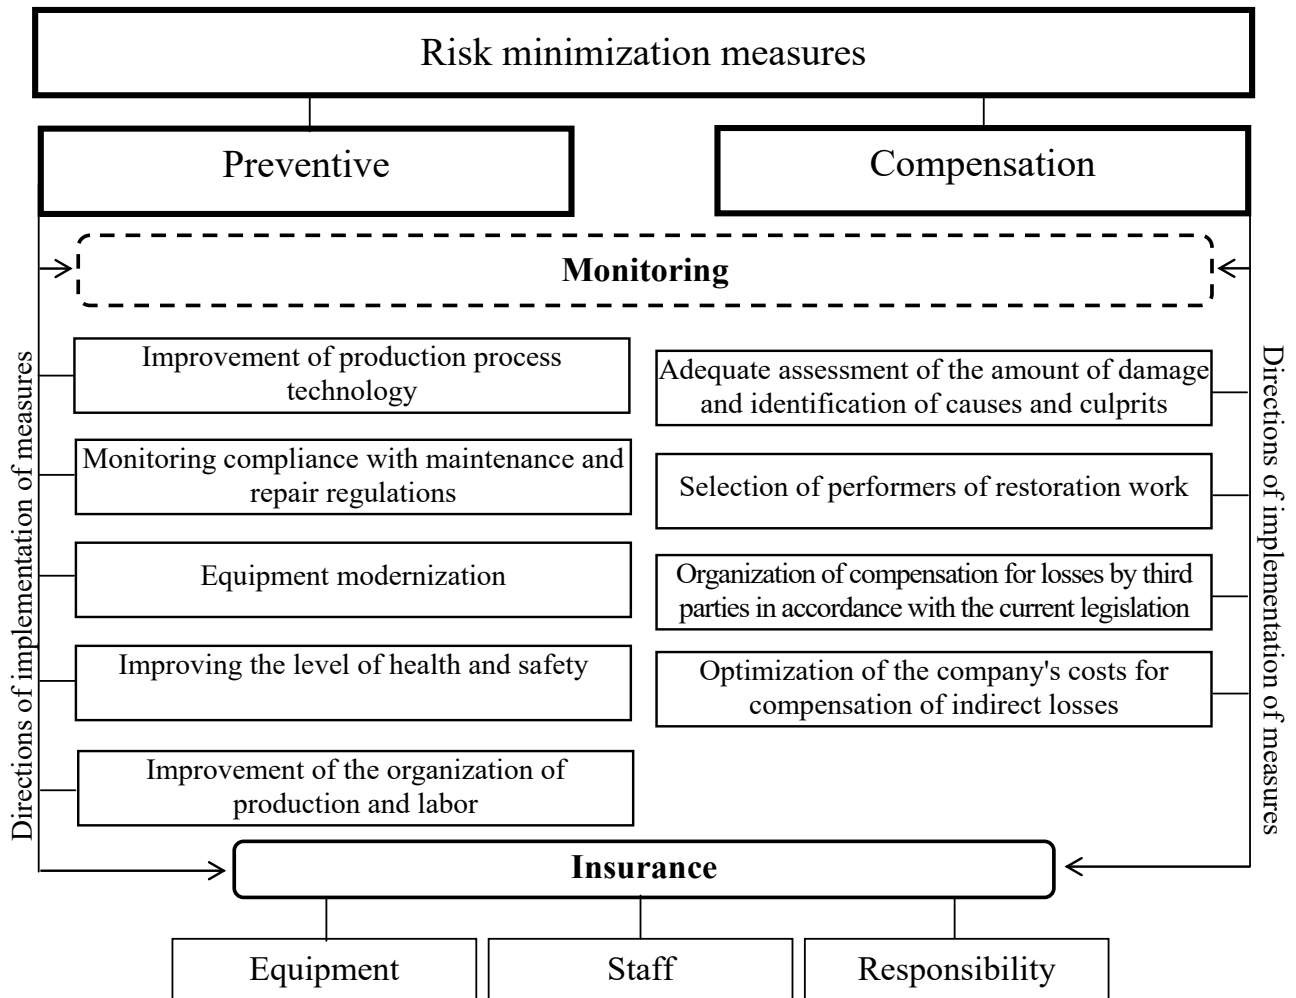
Risk minimization measures

Preventive

Compensation

Monitoring

Directions of implementation of measures

Improvement of production process technology

Monitoring compliance with maintenance and repair regulations

Equipment modernization

Improving the level of health and safety

Improvement of the organization of production and labor

Adequate assessment of the amount of damage and identification of causes and culprits

Selection of performers of restoration work

Organization of compensation for losses by third parties in accordance with the current legislation

Optimization of the company's costs for compensation of indirect losses

Directions of implementation of measures

Insurance

Equipment

Staff

Responsibility